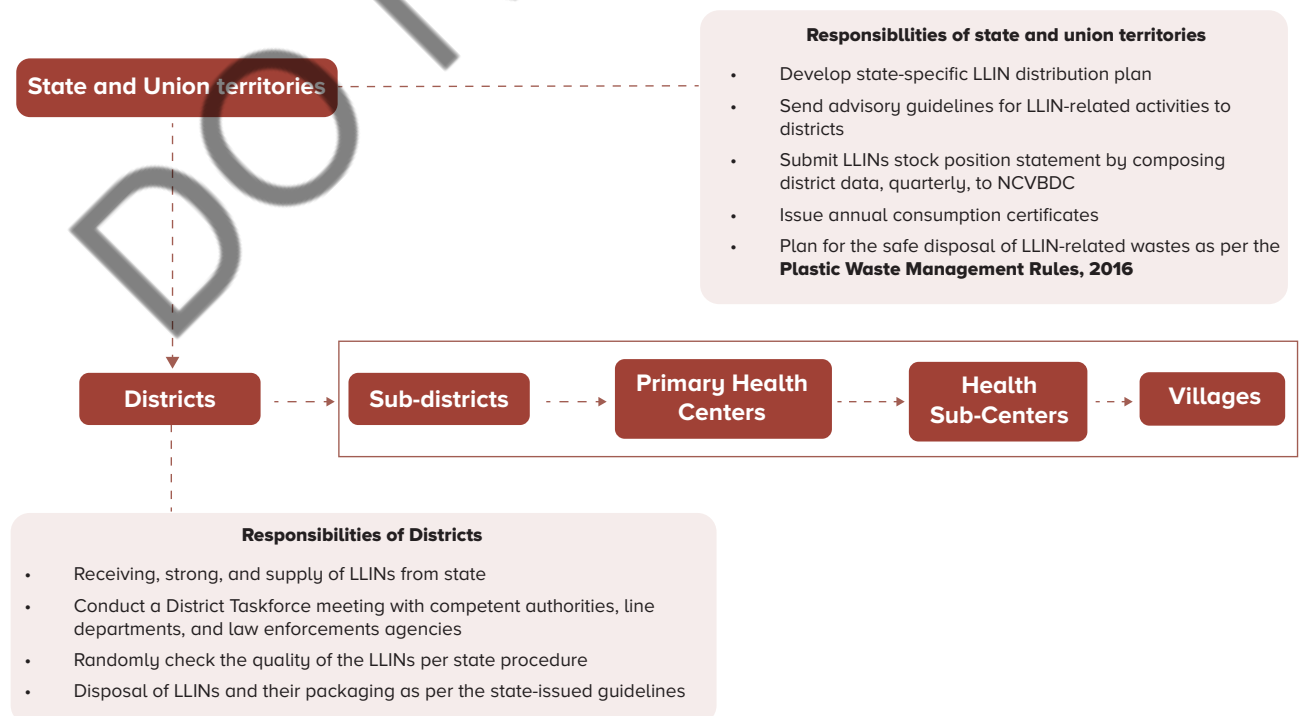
State and Union territories

Responsibllities of state and union territories

- Develop state-specific LLIN distribution plan
- Send advisory guidelines for LLIN-related activities to districts
- Submit LLINs stock position statement by composing district data, quarterly, to NCVBDC
- Issue annual consumption certificates
- Plan for the safe disposal of LLIN-related wastes as per the **Plastic Waste Management Rules, 2016**

Districts

Sub-districts

Primary Health Centers

Health Sub-Centers

Villages

Responsibilities of Districts

- Receiving, strong, and supply of LLINs from state
- Conduct a District Taskforce meeting with competent authorities, line departments, and law enforcements agencies
- Randomly check the quality of the LLINs per state procedure
- Disposal of LLINs and their packaging as per the state-issued guidelines

DO